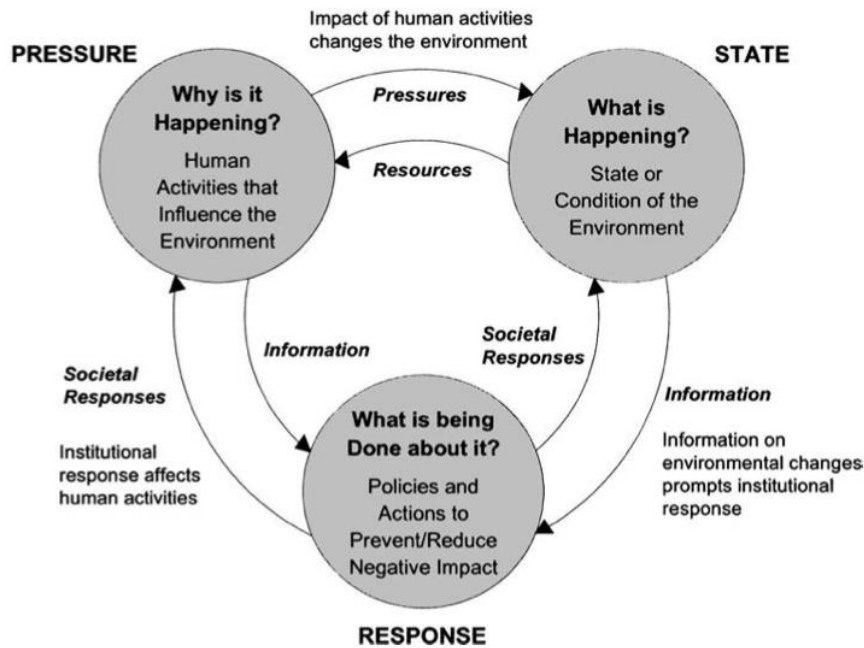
Impact of human activities changes the environment

PRESSURE

STATE

Why is it Happening?

Human Activities that Influence the Environment

Pressures

Resources

What is Happening?

State or Condition of the Environment

Information

Societal Responses

Societal Responses

Institutional response affects human activities

Information

Information on environmental changes prompts institutional response

What is being Done about it?

Policies and Actions to Prevent/Reduce Negative Impact

RESPONSE